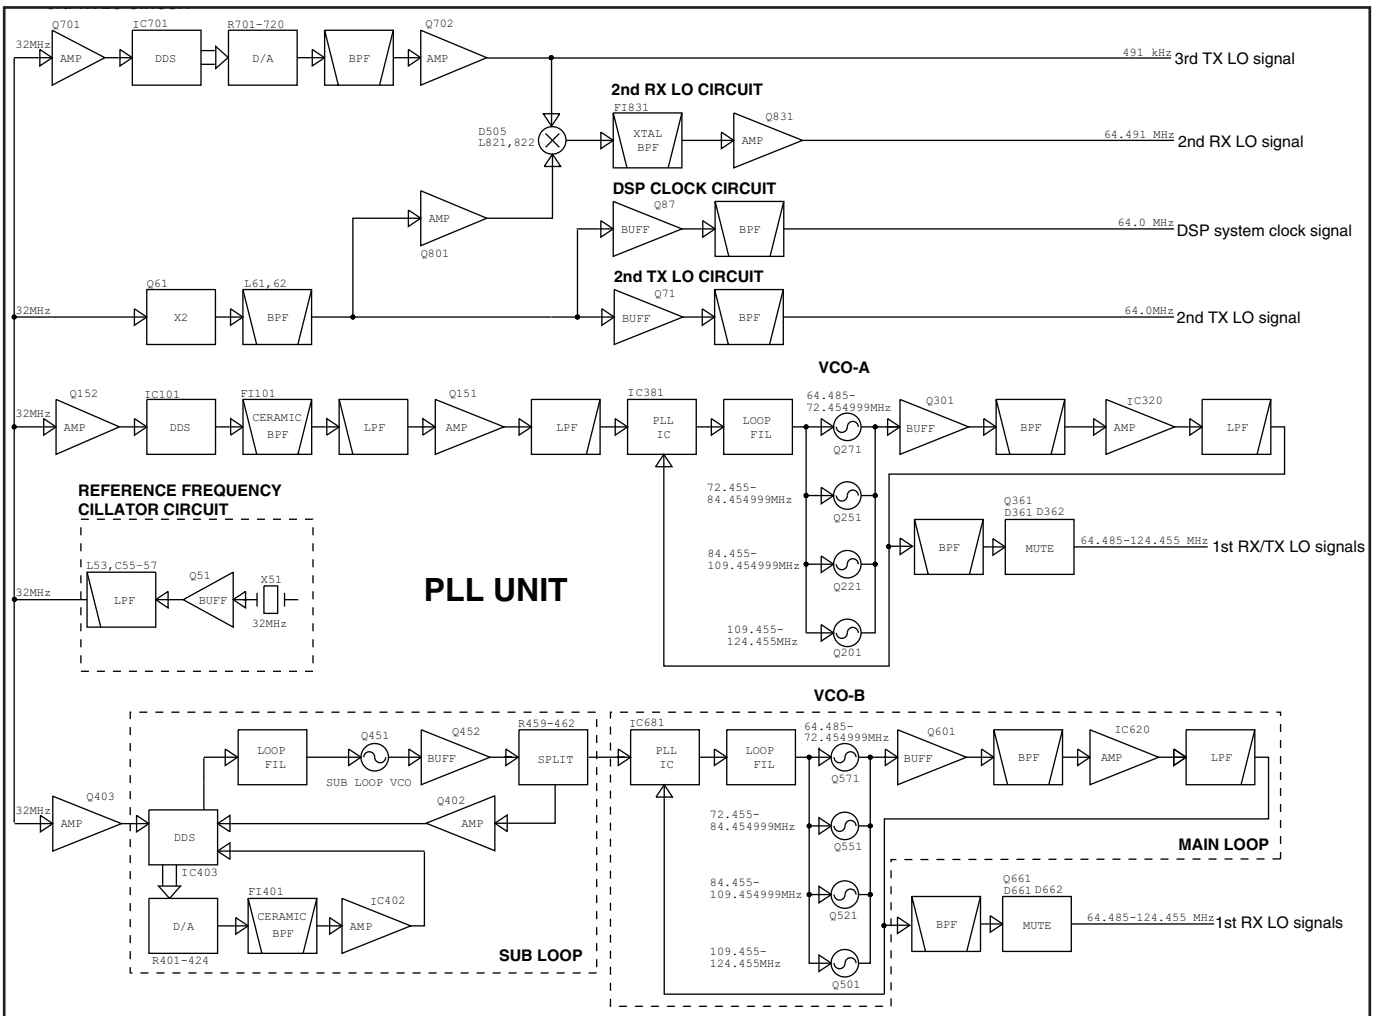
Q701 IC701 R701-720 Q702
32MHz AMP DDS D/A BPF AMP
491 kHz 3rd TX LO signal

2nd RX LO CIRCUIT
FI831 Q831
D505 L821,822 XTAL BPF AMP
64.491 MHz 2nd RX LO signal

DSP CLOCK CIRCUIT
Q87
AMP BUFF BPF
64.0 MHz DSP system clock signal
Q801

2nd TX LO CIRCUIT
Q61 L61,62 Q71
32MHz X2 BPF BUFF BPF
64.0MHz 2nd TX LO signal

VCO-A
Q152 IC101 FI101 Q151 IC381 Q301 IC320
32MHz AMP DDS CERAMIC BPF LPF AMP LPF PLL IC LOOP FIL
64.485- 72.454999MHz Q271 BUFF BPF AMP LPF
72.455- 84.454999MHz Q251
Q361 D361 D362
BPF MUTE 64.485-124.455 MHz 1st RX/TX LO signals
84.455- 109.454999MHz Q221
109.455- 124.455MHz Q201

REFERENCE FREQUENCY CILLATOR CIRCUIT
L53,C55-57 Q51 X51
32MHz LPF BUFF 32MHz

PLL UNIT

VCO-B
LOOP FIL Q451 Q452 R459-462 IC681
SUB LOOP VCO BUFF SPLIT PLL IC LOOP FIL
64.485- 72.454999MHz Q571 Q601 IC620
BUFF BPF AMP LPF
Q403 Q402
32MHz AMP DDS AMP
72.455- 84.454999MHz Q551
MAIN LOOP
IC403
FI401 IC402
D/A CERAMIC BPF AMP
84.455- 109.454999MHz Q521
Q661 D661 D662
BPF MUTE 64.485-124.455 MHz 1st RX LO signals
R401-424
SUB LOOP
109.455- 124.455MHz Q501